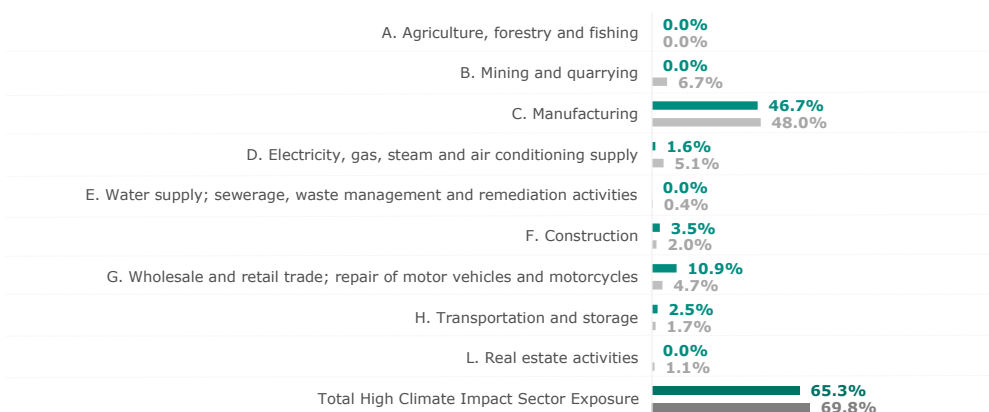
| Sector | | |
|---|---|---|
| A. Agriculture, forestry and fishing | 0.0% | 0.0% |
| B. Mining and quarrying | 0.0% | 6.7% |
| C. Manufacturing | 46.7% | 48.0% |
| D. Electricity, gas, steam and air conditioning supply | 1.6% | 5.1% |
| E. Water supply; sewerage, waste management and remediation activities | 0.0% | 0.4% |
| F. Construction | 3.5% | 2.0% |
| G. Wholesale and retail trade; repair of motor vehicles and motorcycles | 10.9% | 4.7% |
| H. Transportation and storage | 2.5% | 1.7% |
| L. Real estate activities | 0.0% | 1.1% |
| Total High Climate Impact Sector Exposure | 65.3% | 69.8% |